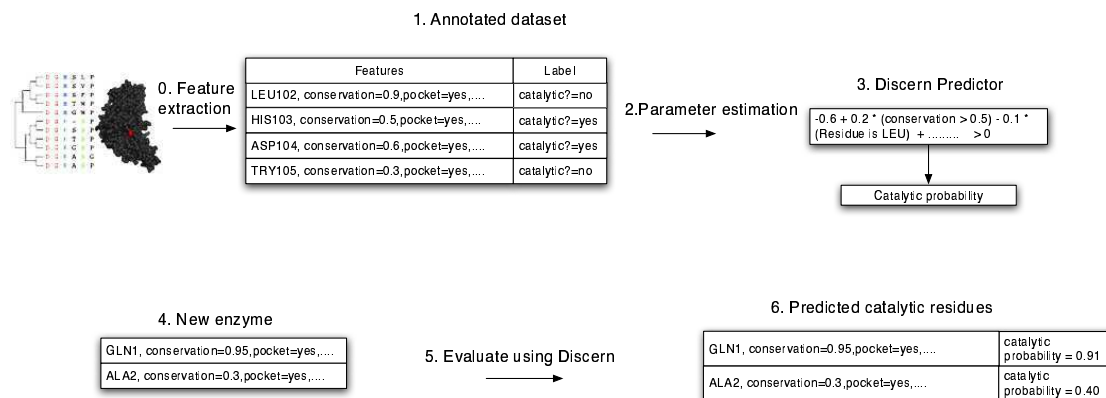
1. Annotated dataset

0. Feature extraction

| Features | Label |
|---|---|
| LEU102, conservation=0.9,pocket=yes,.... | catalytic?=no |
| HIS103, conservation=0.5,pocket=yes,.... | catalytic?=yes |
| ASP104, conservation=0.6,pocket=yes,.... | catalytic?=yes |
| TRY105, conservation=0.3,pocket=yes,.... | catalytic?=no |

2.Parameter estimation

3. Discern Predictor

-0.6 + 0.2 * (conservation > 0.5) - 0.1 * (Residue is LEU) + ......... > 0

Catalytic probability

4. New enzyme

| GLN1, conservation=0.95,pocket=yes,.... |
|---|
| ALA2, conservation=0.3,pocket=yes,.... |

5. Evaluate using Discern

6. Predicted catalytic residues

| GLN1, conservation=0.95,pocket=yes,.... | catalytic probability = 0.91 |
|---|---|
| ALA2, conservation=0.3,pocket=yes,.... | catalytic probability = 0.40 |